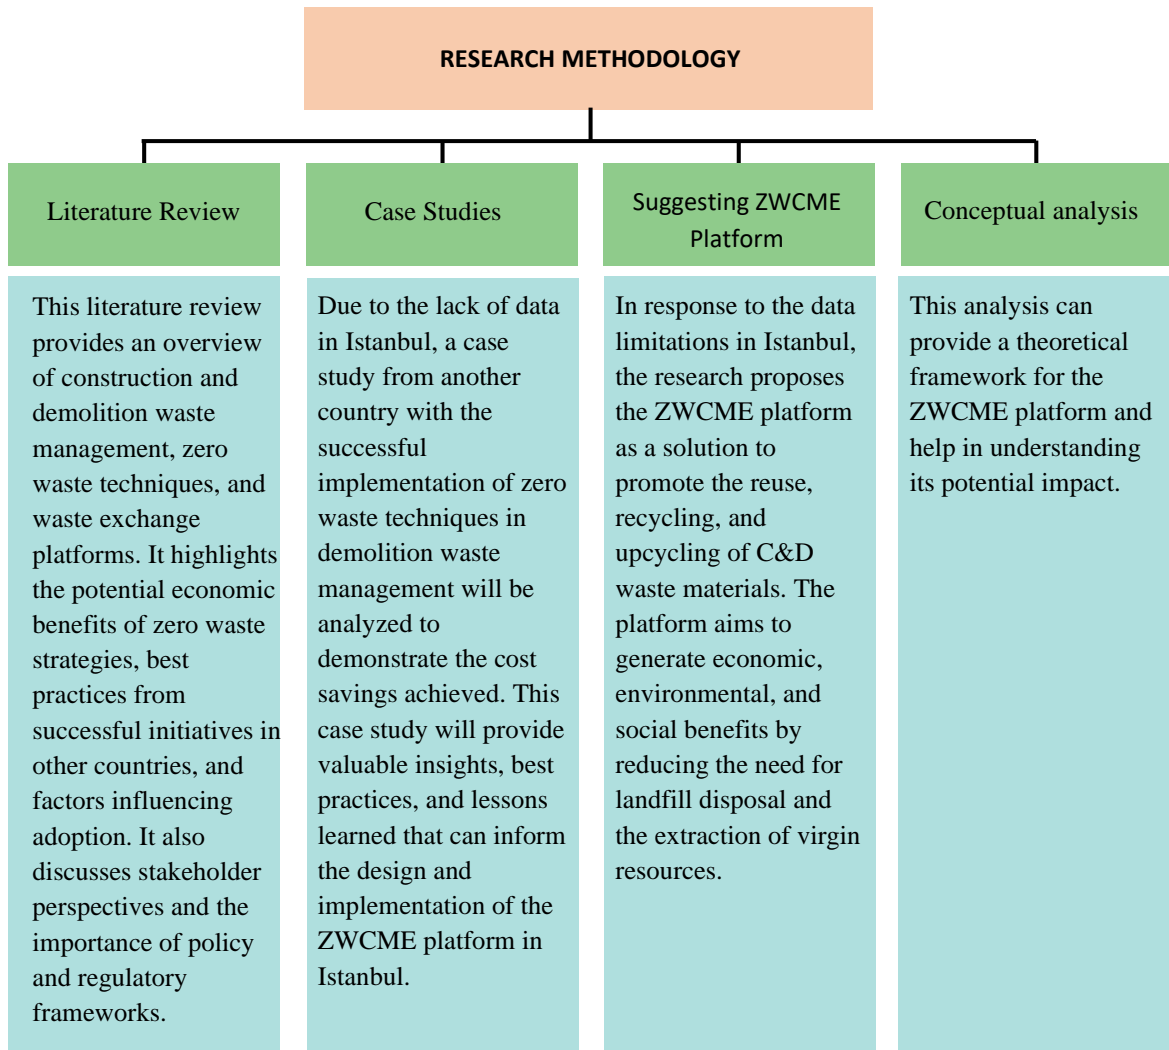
RESEARCH METHODOLOGY

Literature Review

This literature review provides an overview of construction and demolition waste management, zero waste techniques, and waste exchange platforms. It highlights the potential economic benefits of zero waste strategies, best practices from successful initiatives in other countries, and factors influencing adoption. It also discusses stakeholder perspectives and the importance of policy and regulatory frameworks.

Case Studies

Due to the lack of data in Istanbul, a case study from another country with the successful implementation of zero waste techniques in demolition waste management will be analyzed to demonstrate the cost savings achieved. This case study will provide valuable insights, best practices, and lessons learned that can inform the design and implementation of the ZWCME platform in Istanbul.

Suggesting ZWCME Platform

In response to the data limitations in Istanbul, the research proposes the ZWCME platform as a solution to promote the reuse, recycling, and upcycling of C&D waste materials. The platform aims to generate economic, environmental, and social benefits by reducing the need for landfill disposal and the extraction of virgin resources.

Conceptual analysis

This analysis can provide a theoretical framework for the ZWCME platform and help in understanding its potential impact.